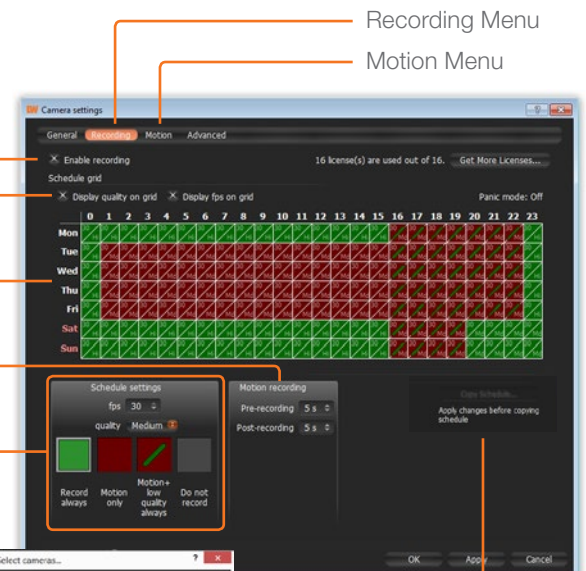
Recording Menu

Motion Menu

Camera settings

General Recording Motion Advanced

Enable recording

16 license(s) are used out of 16. Get More Licenses...

Schedule grid

Display quality on grid Display fps on grid

Panic mode: Off

0 1 2 3 4 5 6 7 8 9 10 11 12 13 14 15 16 17 18 19 20 21 22 23

Mon

Tue

Wed

Thu

Fri

Sat

Sun

Schedule settings

fps 30

quality Medium

Record always

Motion only

Motion+ low quality always

Do not record

Motion recording

Pre-recording 5 s

Post-recording 5 s

Copy Schedule...

Apply changes before copying schedule

Select cameras...

OK Apply Cancel